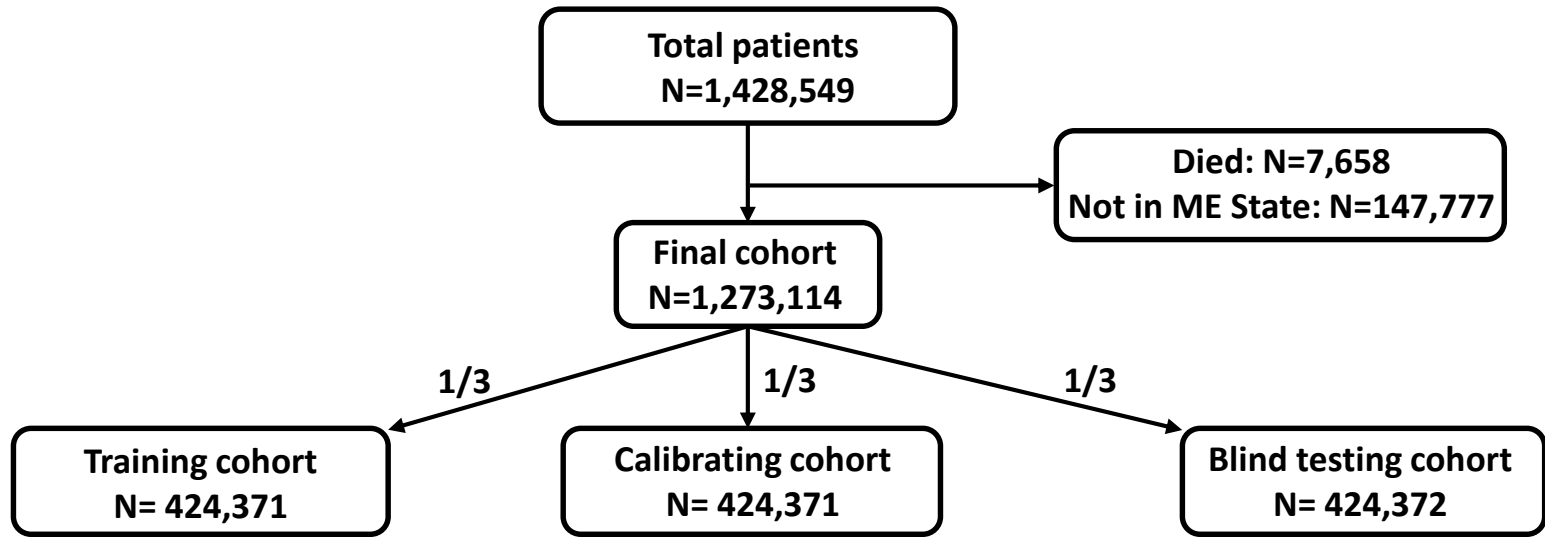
Total patients
N=1,428,549

Died: N=7,658
Not in ME State: N=147,777

Final cohort
N=1,273,114

1/3

1/3

1/3

Training cohort
N= 424,371

Calibrating cohort
N= 424,371

Blind testing cohort
N= 424,372